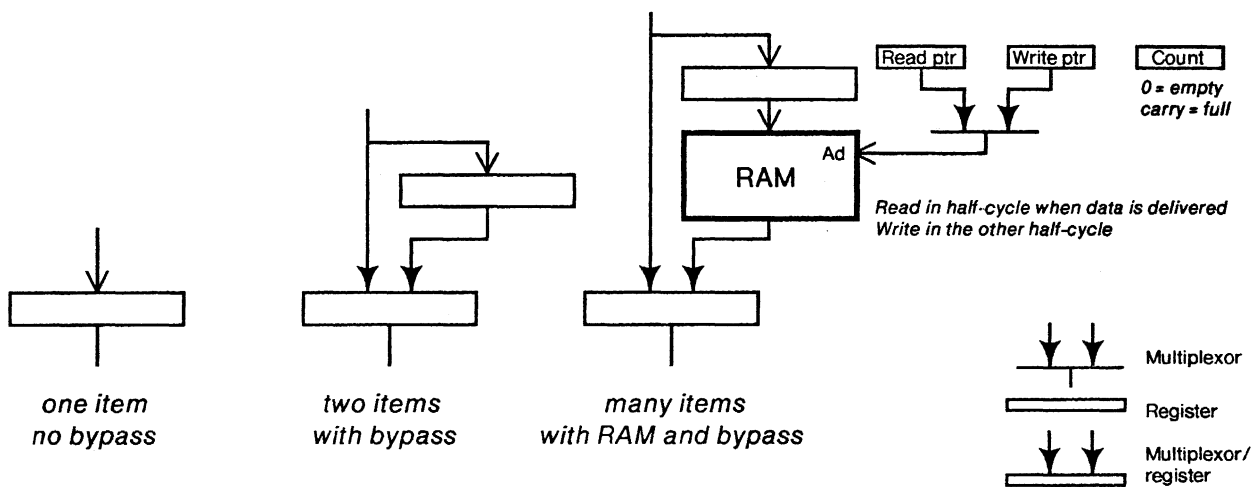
Read ptr
Write ptr
Count
0 = empty
carry = full

RAM
Ad

Read in half-cycle when data is delivered
Write in the other half-cycle

one item
no bypass

two items
with bypass

many items
with RAM and bypass

Multiplexor
Register
Multiplexor/
register